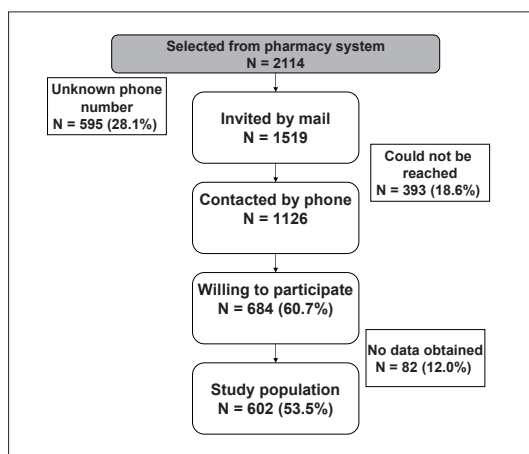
Selected from pharmacy system
N = 2114

Unknown phone number
N = 595 (28.1%)

Invited by mail
N = 1519

Could not be reached
N = 393 (18.6%)

Contacted by phone
N = 1126

Willing to participate
N = 684 (60.7%)

No data obtained
N = 82 (12.0%)

Study population
N = 602 (53.5%)